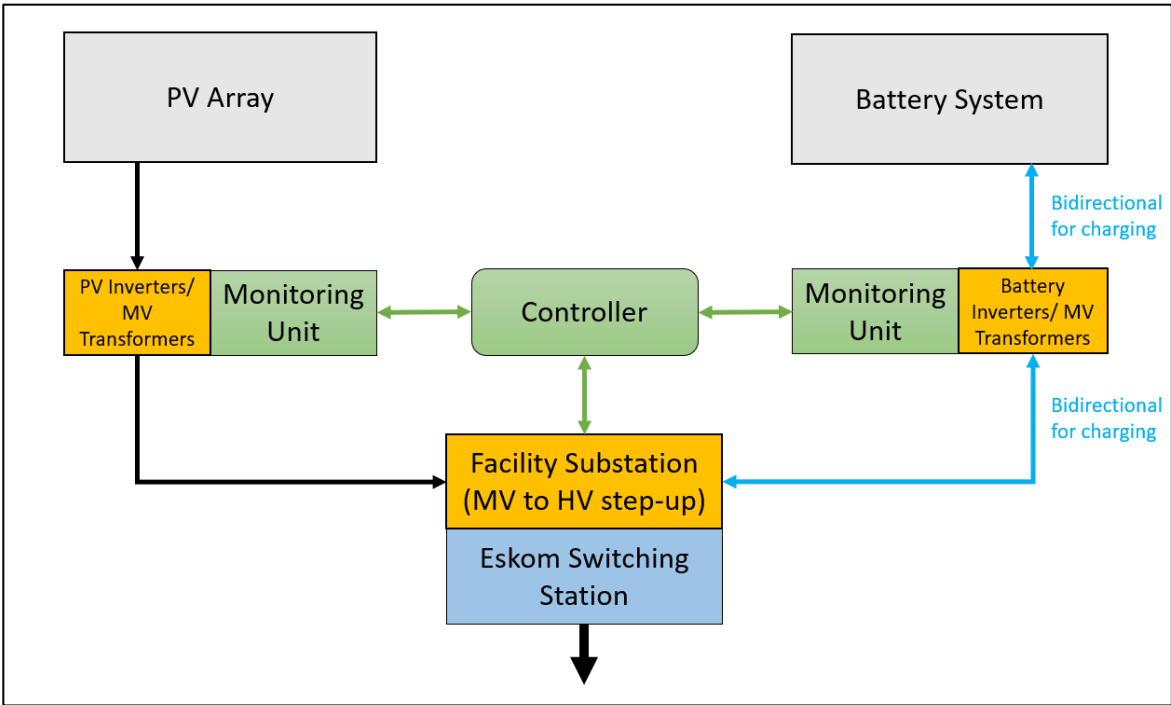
PV Array

Battery System

Bidirectional for charging

PV Inverters/ MV Transformers

Monitoring Unit

Controller

Monitoring Unit

Battery Inverters/ MV Transformers

Bidirectional for charging

Facility Substation (MV to HV step-up)

Eskom Switching Station